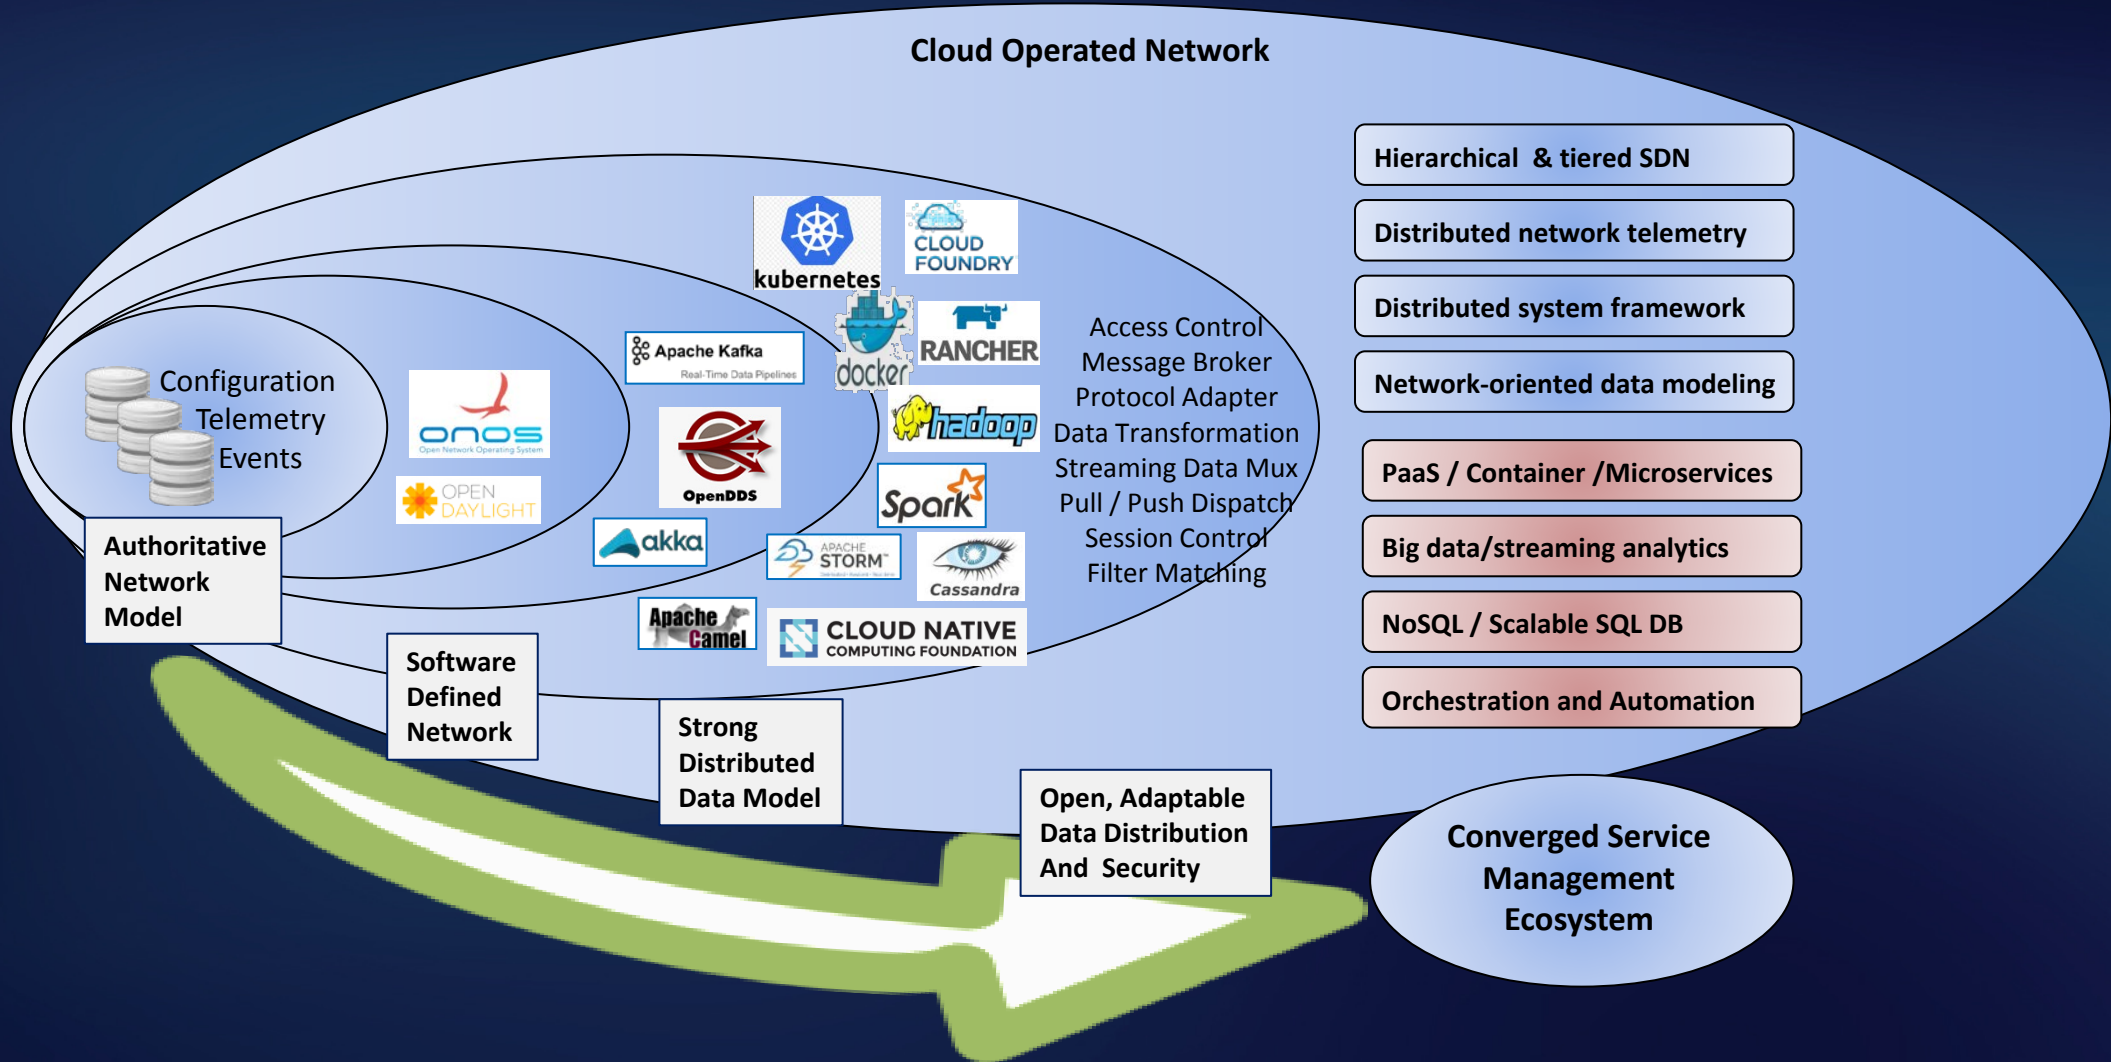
Cloud Operated Network

Hierarchical & tiered SDN

Distributed network telemetry

Distributed system framework

Network-oriented data modeling

PaaS / Container /Microservices

Big data/streaming analytics

NoSQL / Scalable SQL DB

Orchestration and Automation

kubernetes

CLOUD FOUNDRY

docker

RANCHER

Apache Kafka
Real-Time Data Pipelines

hadoop

OpenDDS

Spark

akka

APACHE STORM

Cassandra

Apache Camel

CLOUD NATIVE COMPUTING FOUNDATION

onos
Open Network Operating System

OPEN DAYLIGHT

Configuration
Telemetry
Events

Access Control
Message Broker
Protocol Adapter
Data Transformation
Streaming Data Mux
Pull / Push Dispatch
Session Control
Filter Matching

Authoritative Network Model

Software Defined Network

Strong Distributed Data Model

Open, Adaptable Data Distribution And Security

Converged Service Management Ecosystem